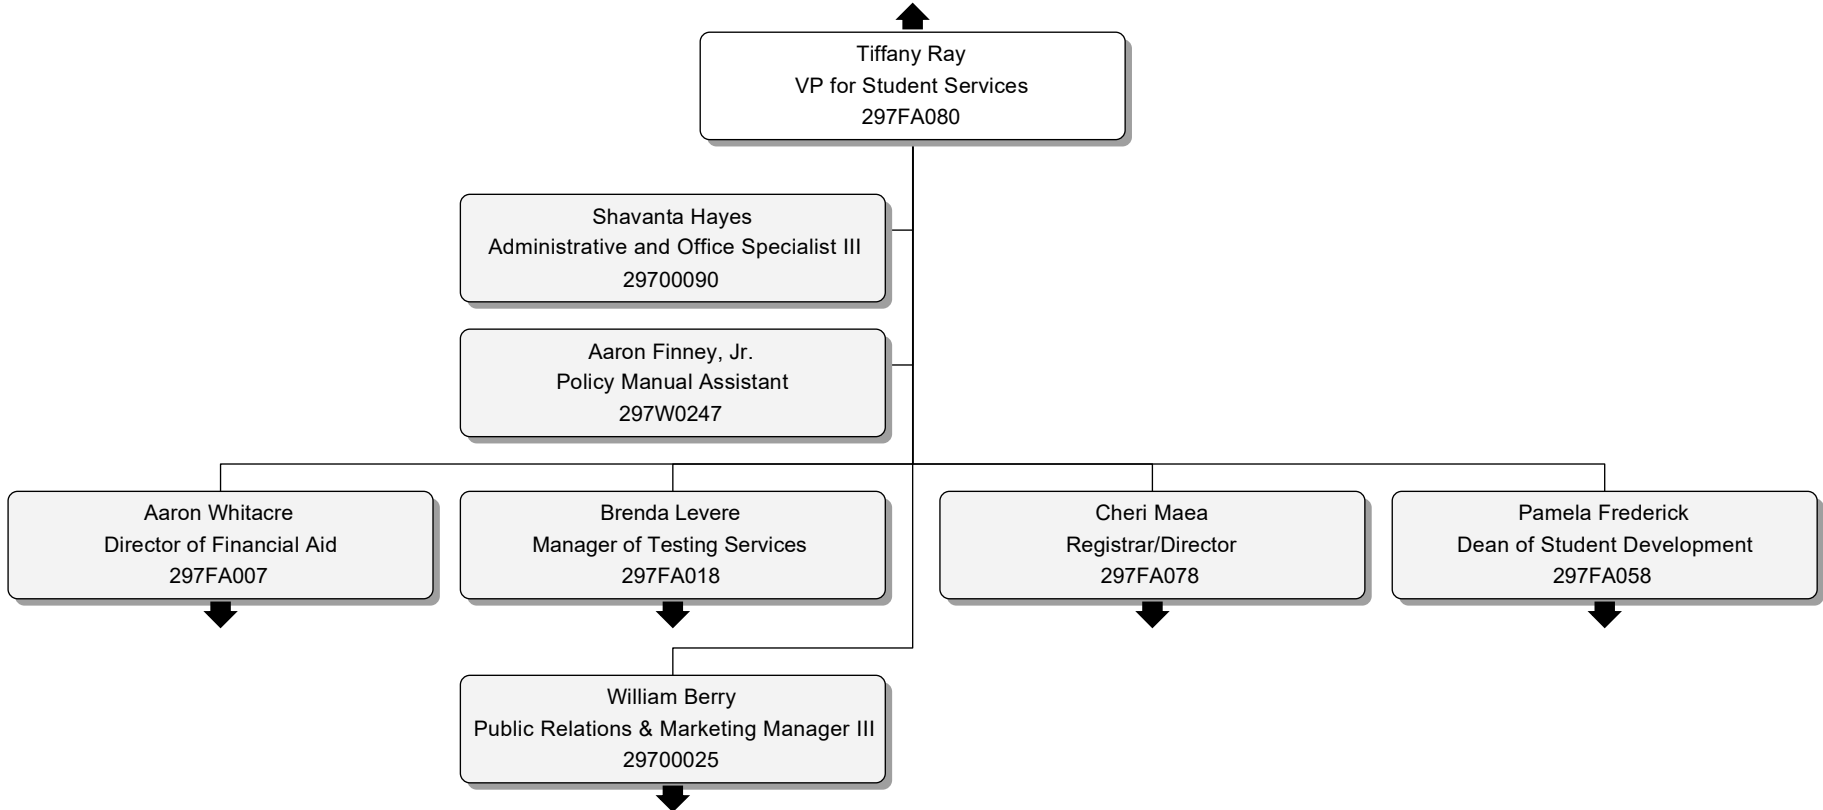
Tiffany Ray
VP for Student Services
297FA080

Shavanta Hayes
Administrative and Office Specialist III
29700090

Aaron Finney, Jr.
Policy Manual Assistant
297W0247

Aaron Whitacre
Director of Financial Aid
297FA007

Brenda Levere
Manager of Testing Services
297FA018

Cheri Maea
Registrar/Director
297FA078

Pamela Frederick
Dean of Student Development
297FA058

William Berry
Public Relations & Marketing Manager III
29700025